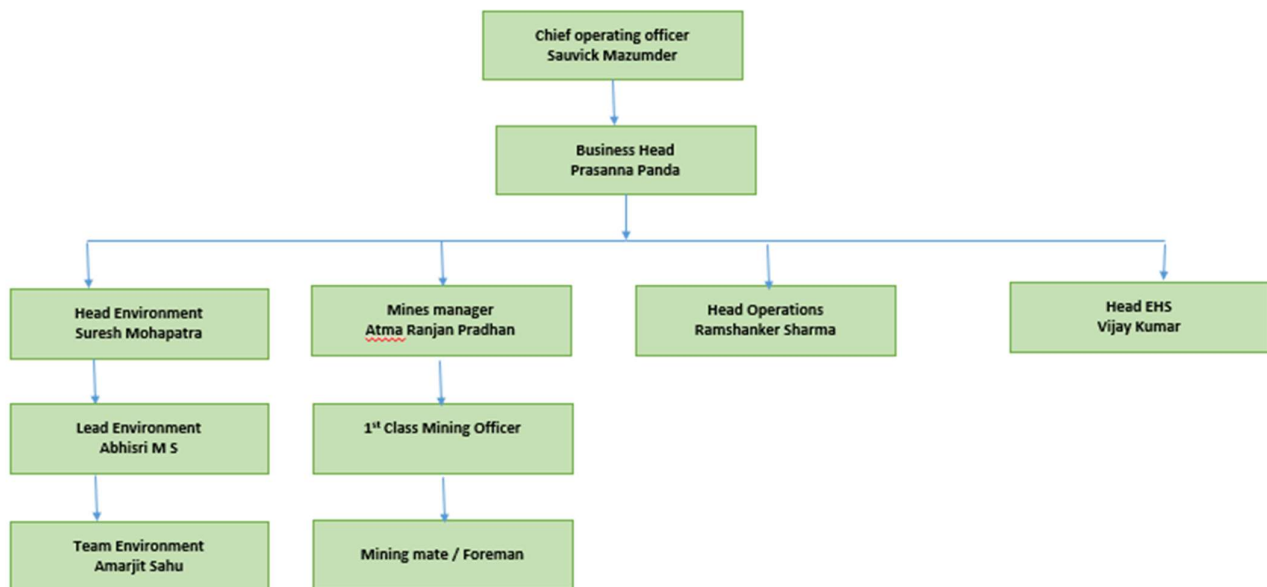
Chief operating officer
Sauvick Mazumder

Business Head
Prasanna Panda

Head Environment
Suresh Mohapatra

Mines manager
Atma Ranjan Pradhan

Head Operations
Ramshanker Sharma

Head EHS
Vijay Kumar

Lead Environment
Abhisri M S

1$^{st}$ Class Mining Officer

Team Environment
Amarjit Sahu

Mining mate / Foreman